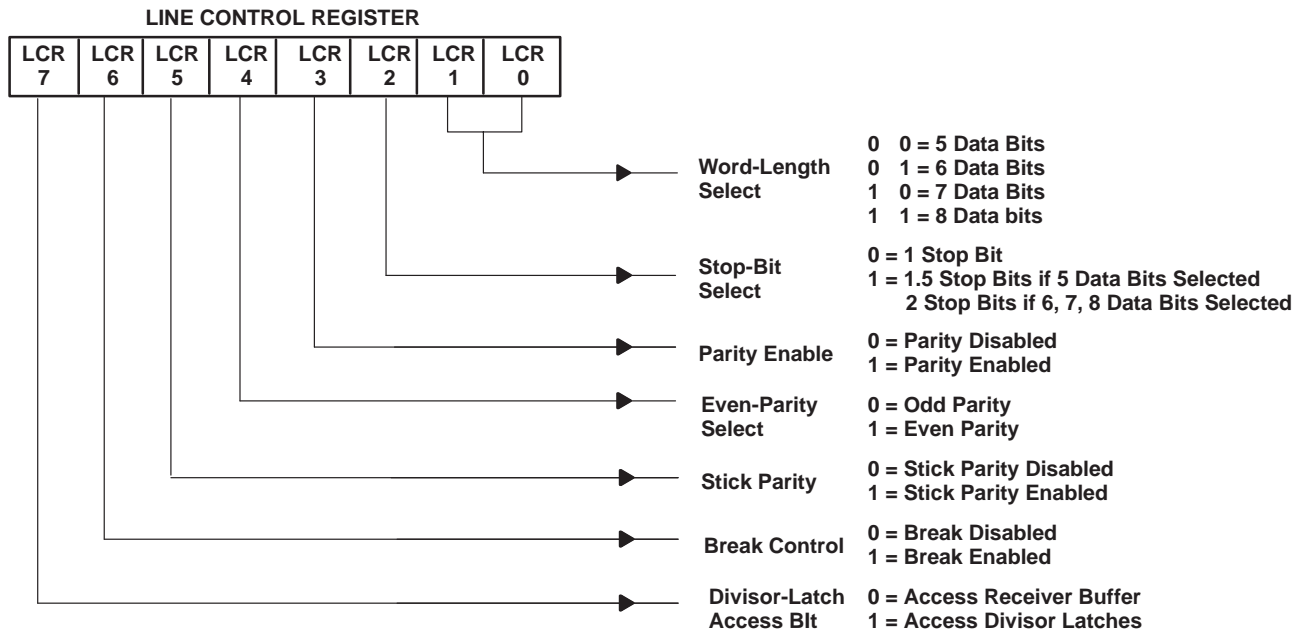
LINE CONTROL REGISTER

| LCR 7 | LCR 6 | LCR 5 | LCR 4 | LCR 3 | LCR 2 | LCR 1 | LCR 0 |
|---|---|---|---|---|---|---|---|

Word-Length Select
0 0 = 5 Data Bits
0 1 = 6 Data Bits
1 0 = 7 Data Bits
1 1 = 8 Data bits

Stop-Bit Select
0 = 1 Stop Bit
1 = 1.5 Stop Bits if 5 Data Bits Selected
2 Stop Bits if 6, 7, 8 Data Bits Selected

Parity Enable
0 = Parity Disabled
1 = Parity Enabled

Even-Parity Select
0 = Odd Parity
1 = Even Parity

Stick Parity
0 = Stick Parity Disabled
1 = Stick Parity Enabled

Break Control
0 = Break Disabled
1 = Break Enabled

Divisor-Latch Access BIt
0 = Access Receiver Buffer
1 = Access Divisor Latches